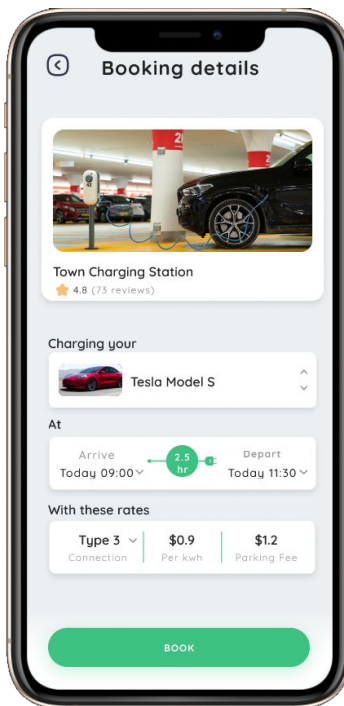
Booking details

Town Charging Station
4.8 (73 reviews)

Charging your

Tesla Model S

At

Arrive
Today 09:00

2.5 hr

Depart
Today 11:30

With these rates

Type 3
Connection

$0.9
Per kwh

$1.2
Parking Fee

BOOK